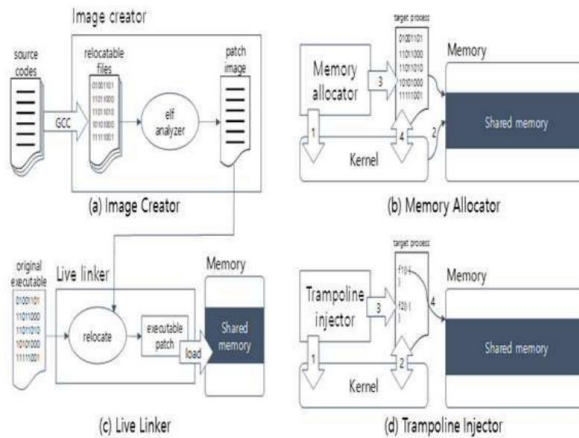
Image creator

source codes

GCC

relocatable files

01001101
11011000
11010101
10101000
11111001

elf analyzer

patch image

(a) Image Creator

target process

01001101
11011000
11010101
10101000
11111001

Memory

Memory allocator

3

1

4

2

Shared memory

Kernel

(b) Memory Allocator

original executable

01001101
11011000
11010101
10101000
11111001

Live linker

relocate

executable patch

load

Memory

Shared memory

(c) Live Linker

target process

F1() {
}
F2() {
}

Memory

Trampoline injector

3

4

1

2

Shared memory

Kernel

(d) Trampoline Injector